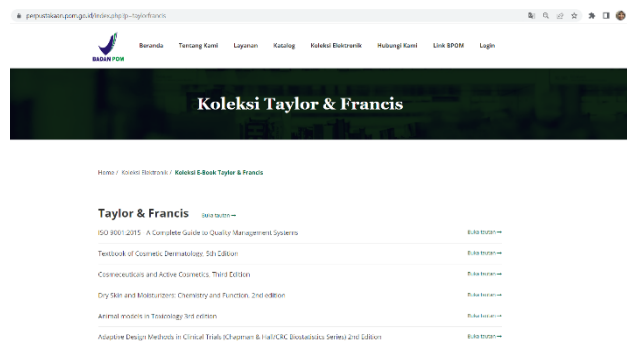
perpustakaan.pom.go.id/index.php?p=taylorfrancis

BADAN POM

Beranda Tentang Kami Layanan Katalog Koleksi Elektronik Hubungi Kami Link BPOM Login

Koleksi Taylor & Francis

Home / Koleksi Elektronik / Koleksi E-Book Taylor & Francis

Taylor & Francis Buka tautan →

ISO 9001:2015 - A Complete Guide to Quality Management Systems Buka tautan →

Textbook of Cosmetic Dermatology, 5th Edition Buka tautan →

Cosmeceuticals and Active Cosmetics, Third Edition Buka tautan →

Dry Skin and Moisturizers: Chemistry and Function, 2nd edition Buka tautan →

Animal models in Toxicology 3rd edition Buka tautan →

Adaptive Design Methods in Clinical Trials (Chapman & Hall/CRC Biostatistics Series) 2nd Edition Buka tautan →